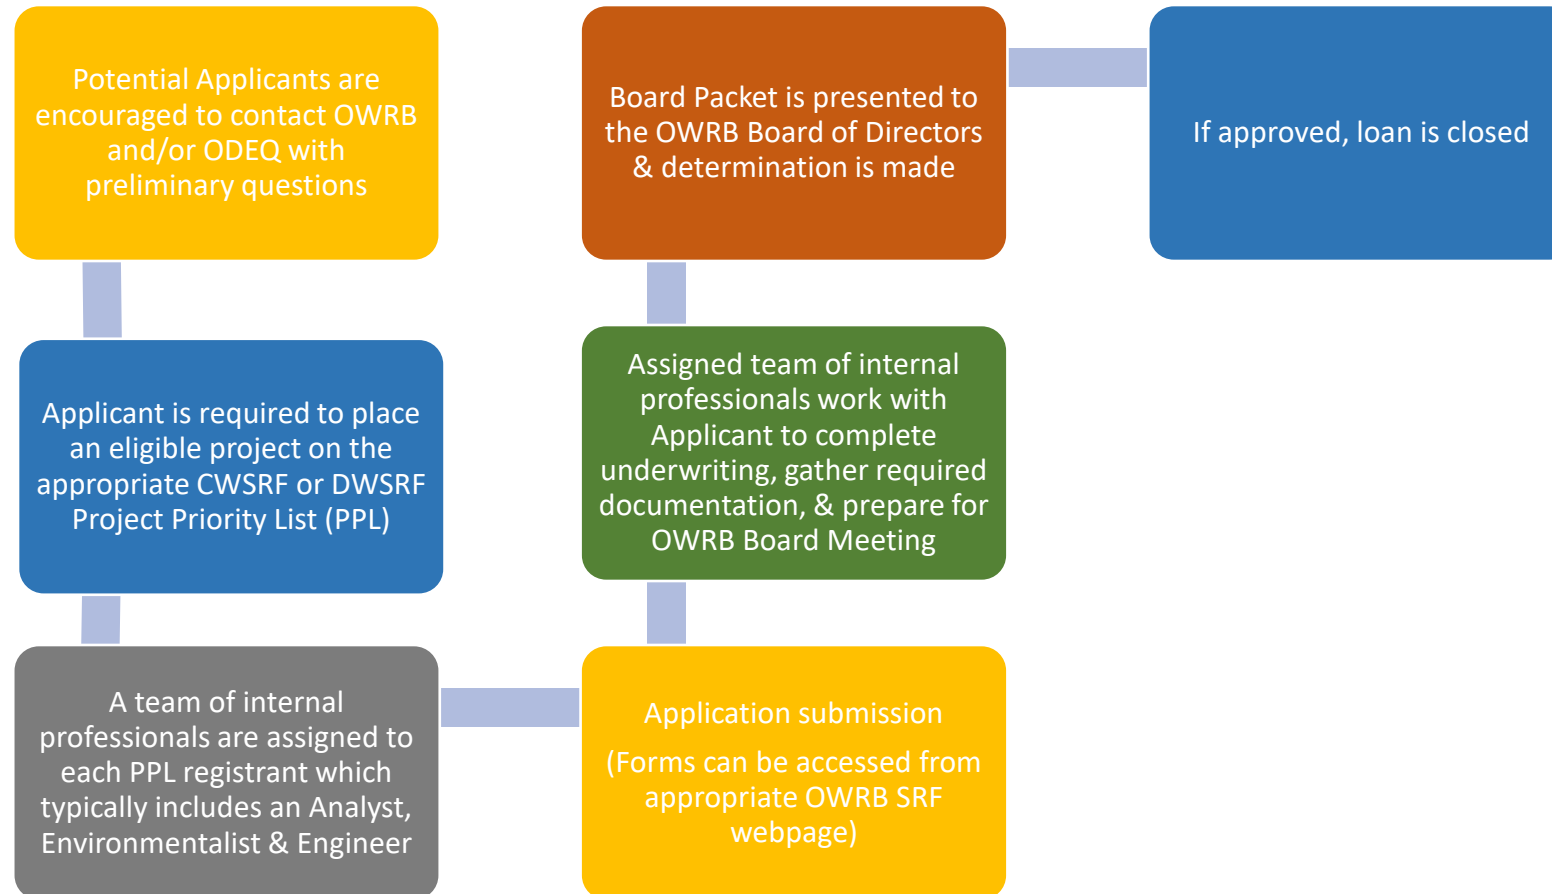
Potential Applicants are encouraged to contact OWRB and/or ODEQ with preliminary questions

Applicant is required to place an eligible project on the appropriate CWSRF or DWSRF Project Priority List (PPL)

A team of internal professionals are assigned to each PPL registrant which typically includes an Analyst, Environmentalist & Engineer

Application submission

(Forms can be accessed from appropriate OWRB SRF webpage)

Assigned team of internal professionals work with Applicant to complete underwriting, gather required documentation, & prepare for OWRB Board Meeting

Board Packet is presented to the OWRB Board of Directors & determination is made

If approved, loan is closed